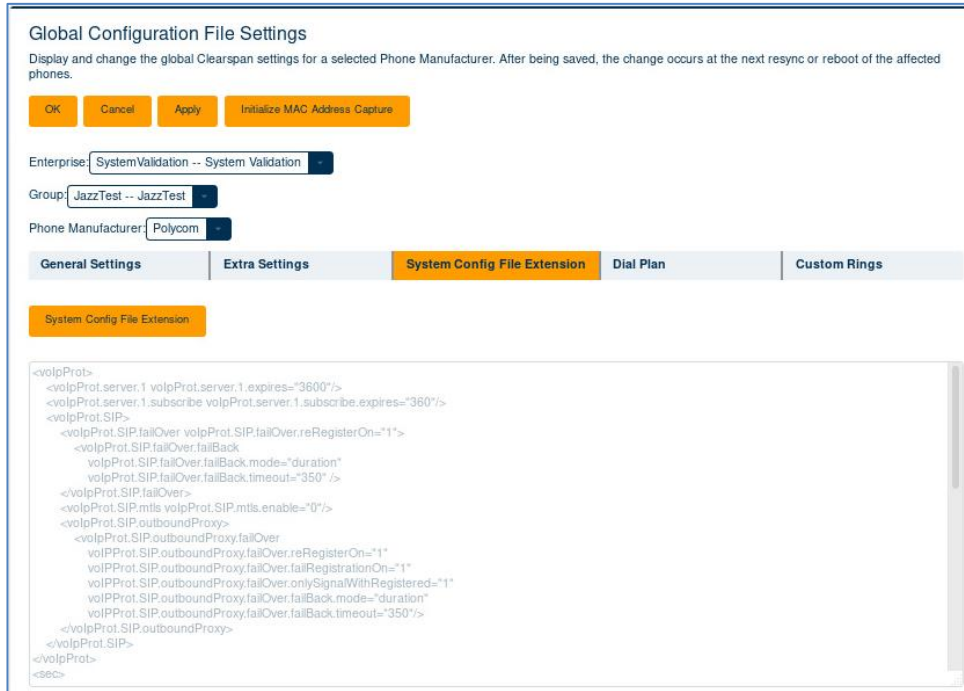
Global Configuration File Settings

Display and change the global Clearspan settings for a selected Phone Manufacturer. After being saved, the change occurs at the next resync or reboot of the affected phones.

OK Cancel Apply Initialize MAC Address Capture

Enterprise: SystemValidation -- System Validation

Group: JazzTest -- JazzTest

Phone Manufacturer: Polycom

General Settings | Extra Settings | System Config File Extension | Dial Plan | Custom Rings

System Config File Extension

<voIpProt>
<voIpProt.server.1 voIpProt.server.1.expires="3600"/>
<voIpProt.server.1.subscribe voIpProt.server.1.subscribe.expires="360"/>
<voIpProt.SIP>
<voIpProt.SIP.failOver voIpProt.SIP.failOver.reRegisterOn="1">
<voIpProt.SIP.failOver.failBack
voIpProt.SIP.failOver.failBack.mode="duration"
voIpProt.SIP.failOver.failBack.timeout="350" />
</voIpProt.SIP.failOver>
<voIpProt.SIP.mtls voIpProt.SIP.mtls.enable="0"/>
<voIpProt.SIP.outboundProxy>
<voIpProt.SIP.outboundProxy.failOver
voIPProt.SIP.outboundProxy.failOver.reRegisterOn="1"
voIPProt.SIP.outboundProxy.failOver.failRegistrationOn="1"
voIPProt.SIP.outboundProxy.failOver.onlySignalWithRegistered="1"
voIPProt.SIP.outboundProxy.failOver.failBack.mode="duration"
voIPProt.SIP.outboundProxy.failOver.failBack.timeout="350"/>
</voIpProt.SIP.outboundProxy>
</voIpProt.SIP>
</voIpProt>
<sec>